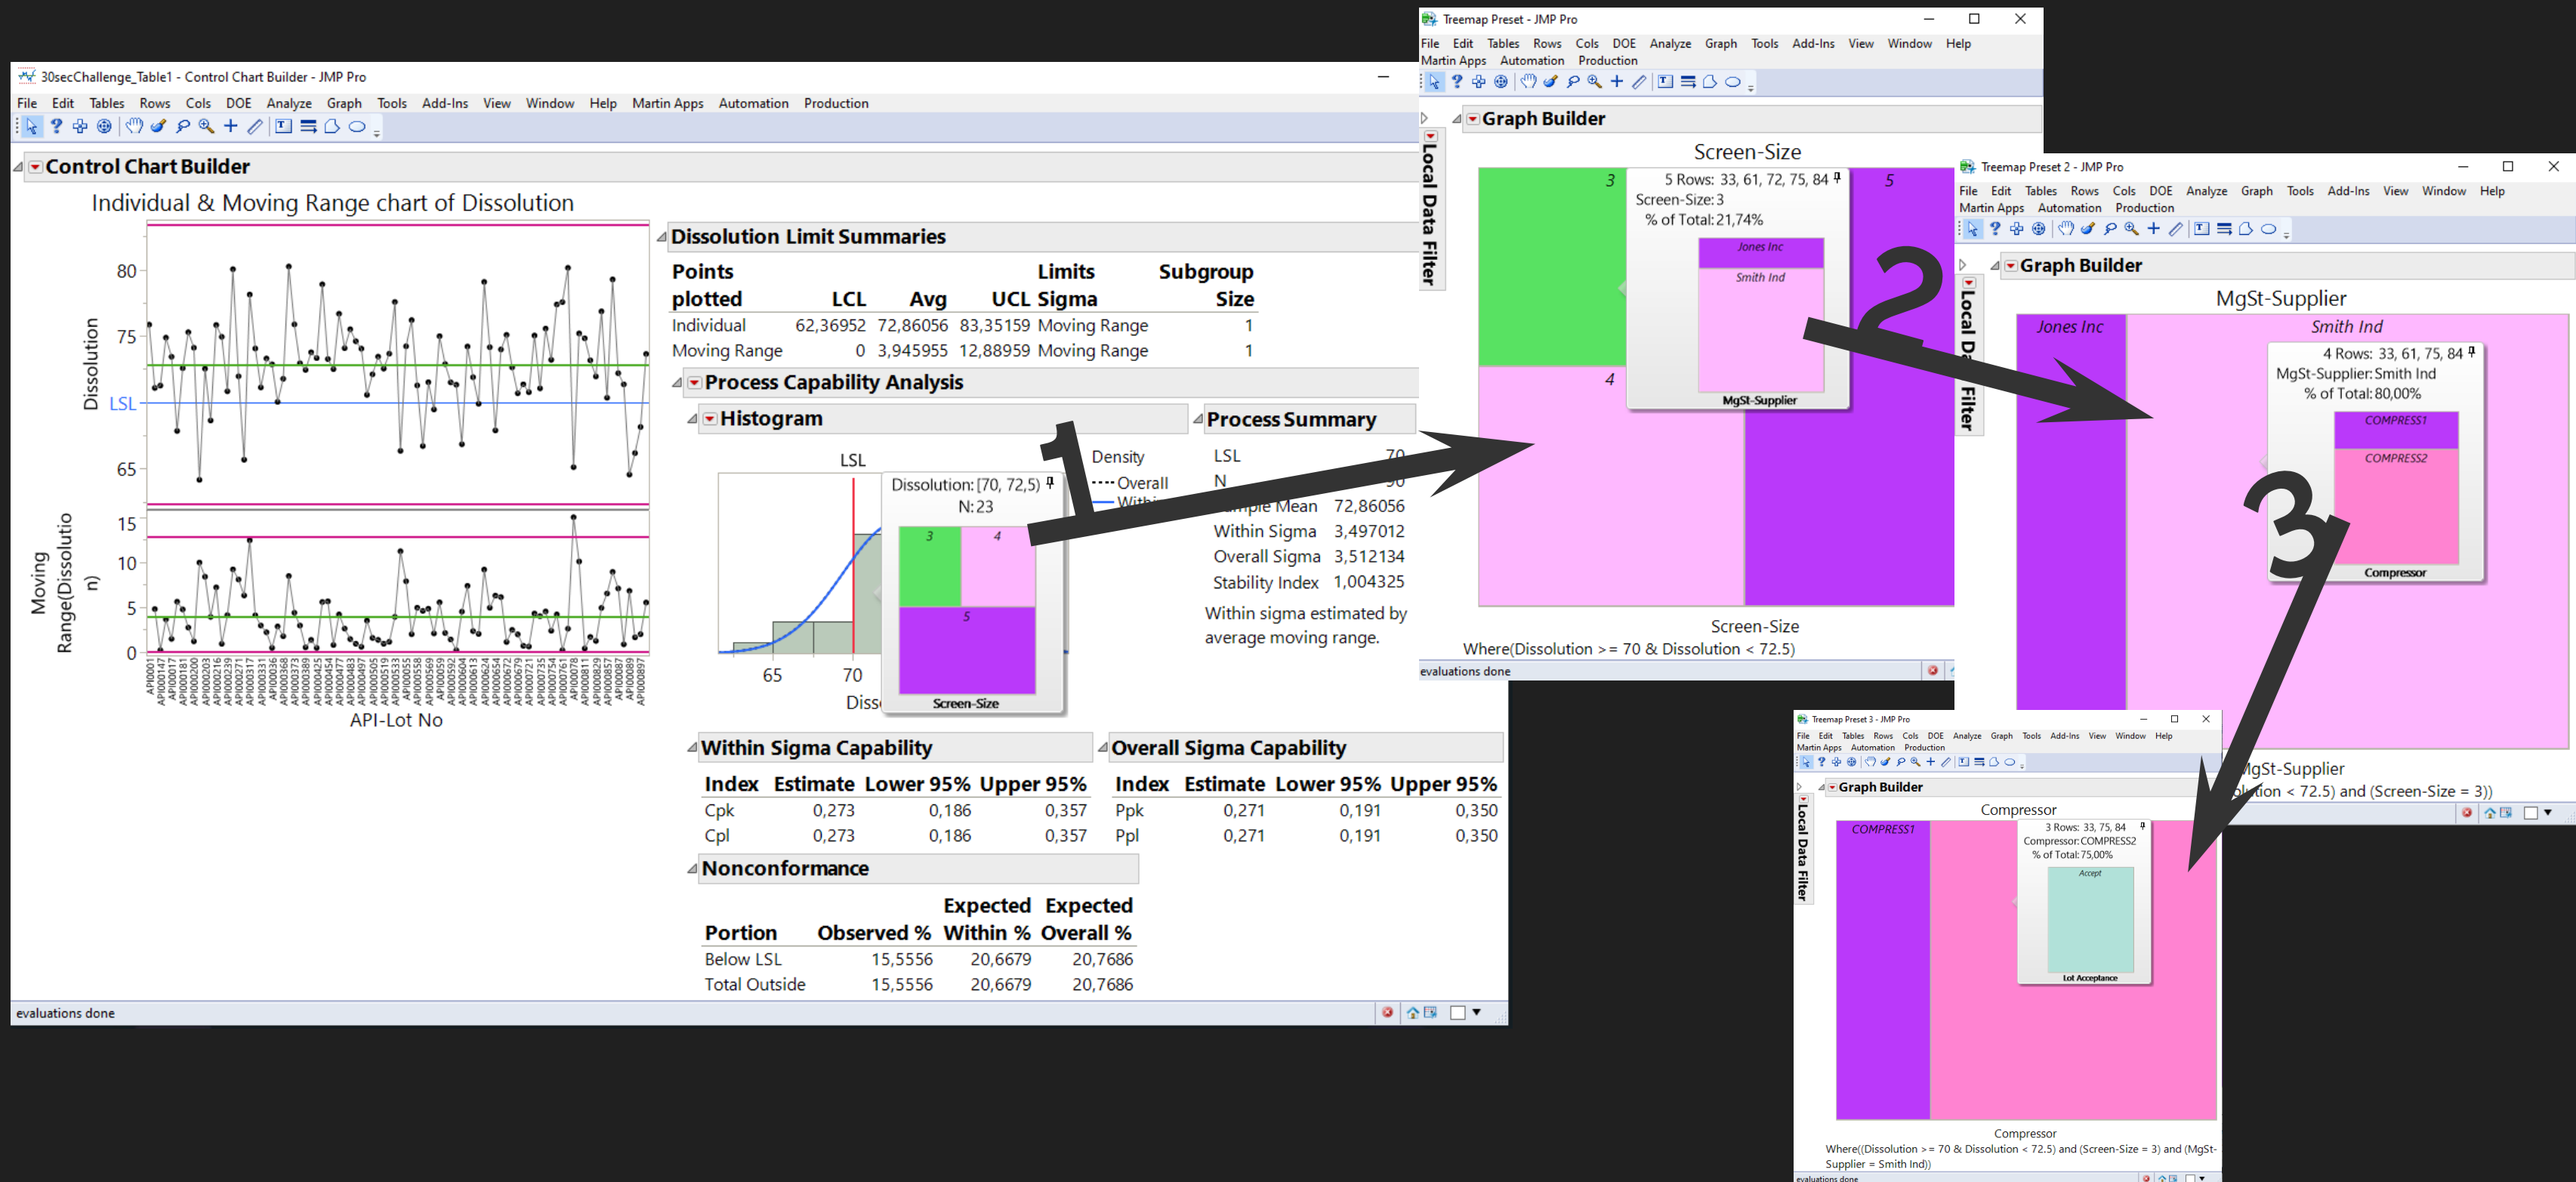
30secChallenge_Table1 - Control Chart Builder - JMP Pro

File Edit Tables Rows Cols DOE Analyze Graph Tools Add-Ins View Window Help Martin Apps Automation Production

Control Chart Builder

Individual & Moving Range chart of Dissolution

Dissolution

80
75
LSL
65

Moving Range(Dissolution)

15
10
5
0

API-Lot No

Dissolution Limit Summaries

| Points plotted | LCL | Avg | UCL | Limits Sigma | Subgroup Size |
|---|---|---|---|---|---|
| Individual | 62,36952 | 72,86056 | 83,35159 | Moving Range | 1 |
| Moving Range | 0 | 3,945955 | 12,88959 | Moving Range | 1 |

Process Capability Analysis

Histogram

LSL

Density

Overall

Dissolution: [70, 72,5)
N: 23

3 4 5

Screen-Size

65 70

Diss

Process Summary

| LSL | 70 |
|---|---|
| N | 90 |
| Sample Mean | 72,86056 |
| Within Sigma | 3,497012 |
| Overall Sigma | 3,512134 |
| Stability Index | 1,004325 |

Within sigma estimated by average moving range.

Within Sigma Capability

| Index | Estimate | Lower 95% | Upper 95% |
|---|---|---|---|
| Cpk | 0,273 | 0,186 | 0,357 |
| Cpl | 0,273 | 0,186 | 0,357 |

Overall Sigma Capability

| Index | Estimate | Lower 95% | Upper 95% |
|---|---|---|---|
| Ppk | 0,271 | 0,191 | 0,350 |
| Ppl | 0,271 | 0,191 | 0,350 |

Nonconformance

| Portion | Observed % | Expected Within % | Expected Overall % |
|---|---|---|---|
| Below LSL | 15,5556 | 20,6679 | 20,7686 |
| Total Outside | 15,5556 | 20,6679 | 20,7686 |

evaluations done

Treemap Preset - JMP Pro

File Edit Tables Rows Cols DOE Analyze Graph Tools Add-Ins View Window Help Martin Apps Automation Production

Graph Builder

Local Data Filter

Screen-Size

3 5 4

5 Rows: 33, 61, 72, 75, 84
Screen-Size: 3
% of Total: 21,74%

Jones Inc
Smith Ind
MgSt-Supplier

Screen-Size

Where(Dissolution >= 70 & Dissolution < 72.5)

evaluations done

1

2

Treemap Preset 2 - JMP Pro

File Edit Tables Rows Cols DOE Analyze Graph Tools Add-Ins View Window Help Martin Apps Automation Production

Graph Builder

Local Data Filter

MgSt-Supplier

Jones Inc Smith Ind

4 Rows: 33, 61, 75, 84
MgSt-Supplier: Smith Ind
% of Total: 80,00%

COMPRESS1
COMPRESS2
Compressor

3

MgSt-Supplier

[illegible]lution < 72.5) and (Screen-Size = 3))

Treemap Preset 3 - JMP Pro

File Edit Tables Rows Cols DOE Analyze Graph Tools Add-Ins View Window Help Martin Apps Automation Production

Graph Builder

Local Data Filter

Compressor

COMPRESS1

3 Rows: 33, 75, 84
Compressor: COMPRESS2
% of Total: 75,00%

Accept
Lot Acceptance

Compressor

Where((Dissolution >= 70 & Dissolution < 72.5) and (Screen-Size = 3) and (MgSt-Supplier = Smith Ind))

evaluations done